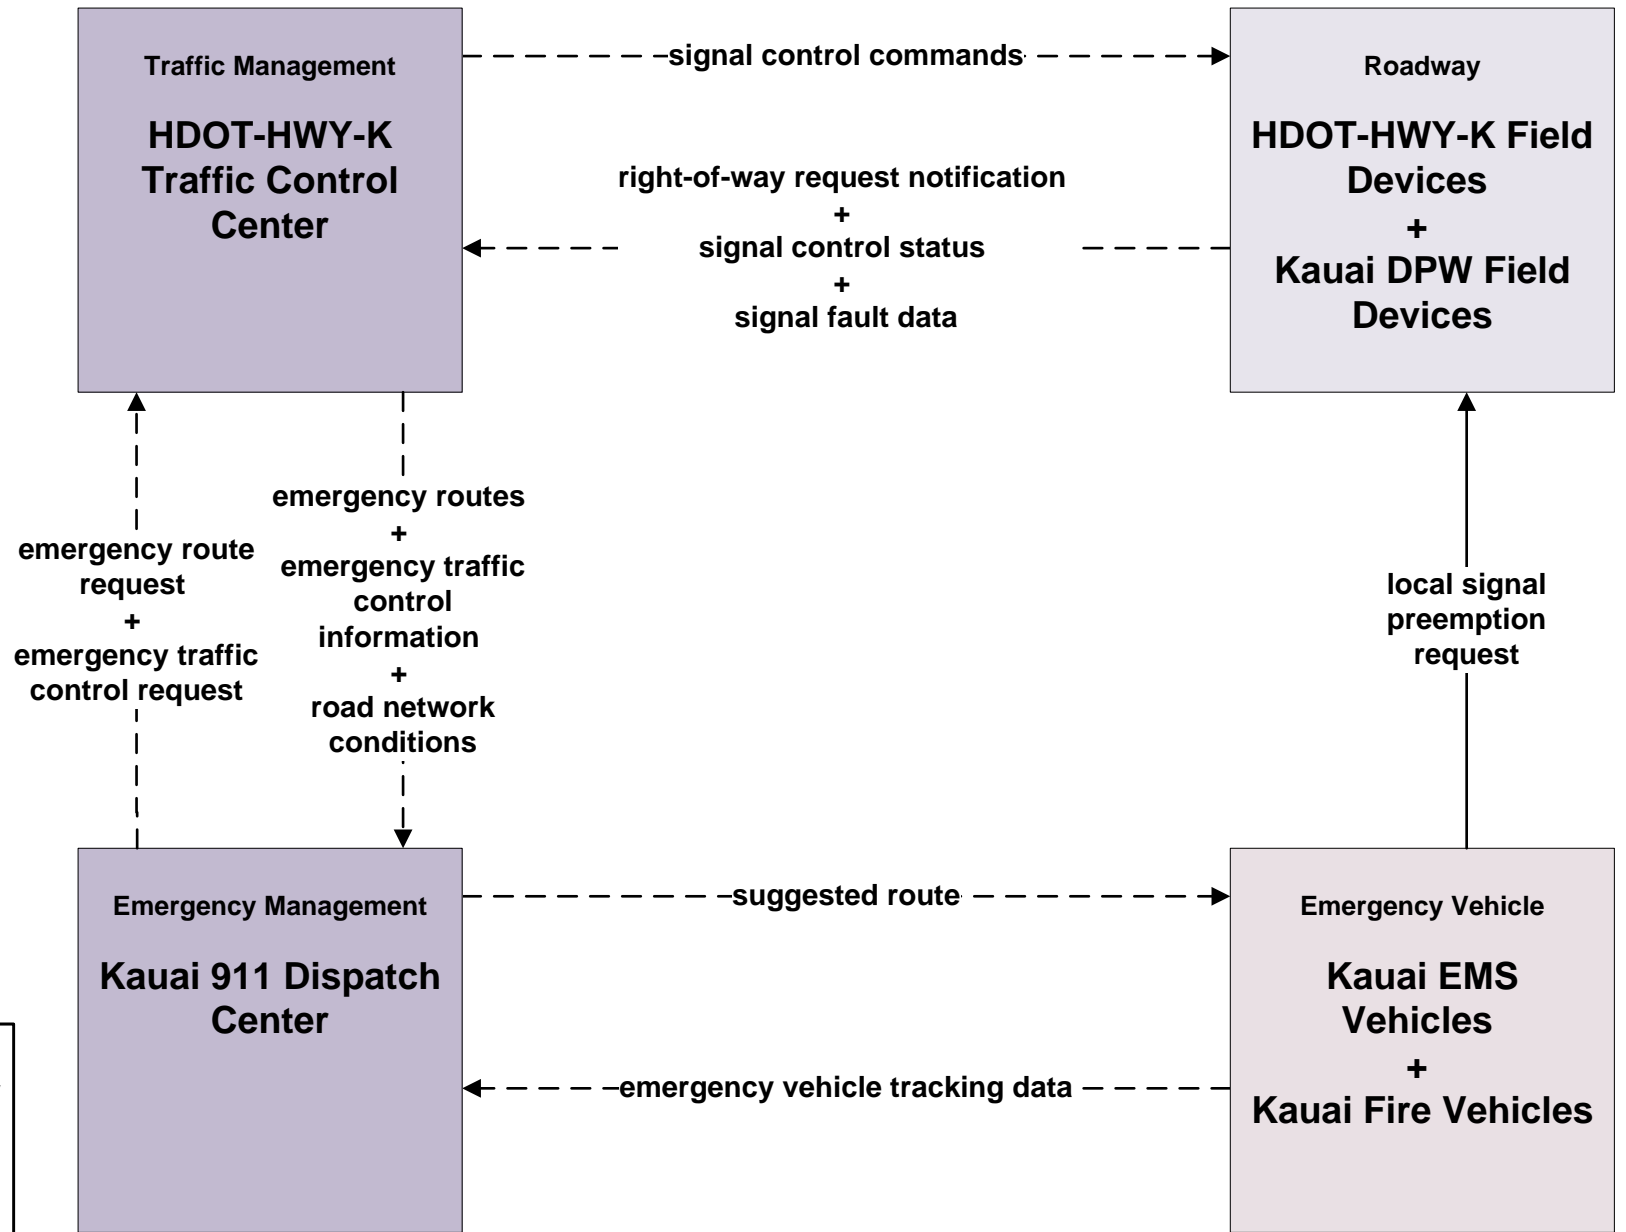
Traffic Management

HDOT-HWY-K Traffic Control Center

signal control commands

Roadway

HDOT-HWY-K Field Devices
+
Kauai DPW Field Devices

right-of-way request notification
+
signal control status
+
signal fault data

emergency route request
+
emergency traffic control request

emergency routes
+
emergency traffic control information
+
road network conditions

local signal preemption request

Emergency Management

Kauai 911 Dispatch Center

suggested route

Emergency Vehicle

Kauai EMS Vehicles
+
Kauai Fire Vehicles

emergency vehicle tracking data